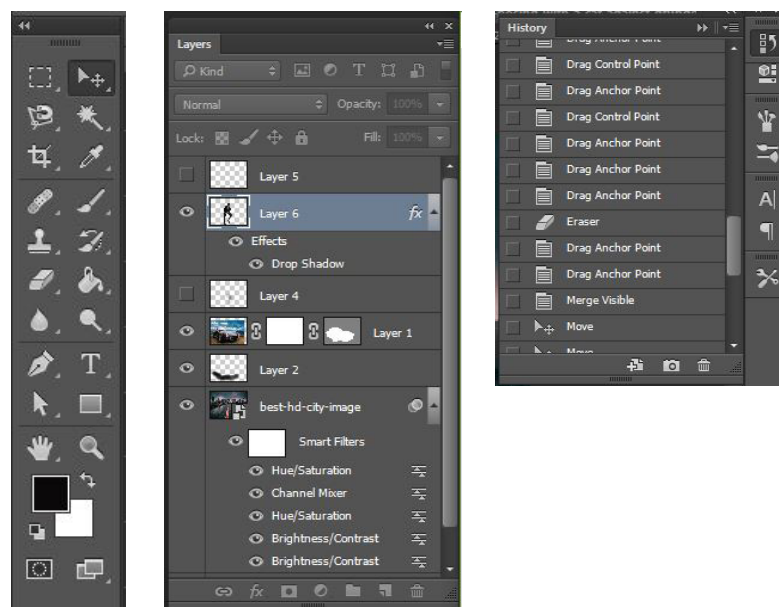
Layers

Kind

Normal

Opacity: 100%

Lock:

Fill: 100%

Layer 5

Layer 6

fx

Effects

Drop Shadow

Layer 4

Layer 1

Layer 2

best-hd-city-image

Smart Filters

Hue/Saturation

Channel Mixer

Hue/Saturation

Brightness/Contrast

Brightness/Contrast

History

Drag Anchor Point

Drag Control Point

Drag Anchor Point

Drag Control Point

Drag Anchor Point

Drag Anchor Point

Drag Anchor Point

Eraser

Drag Anchor Point

Drag Anchor Point

Merge Visible

Move

Move